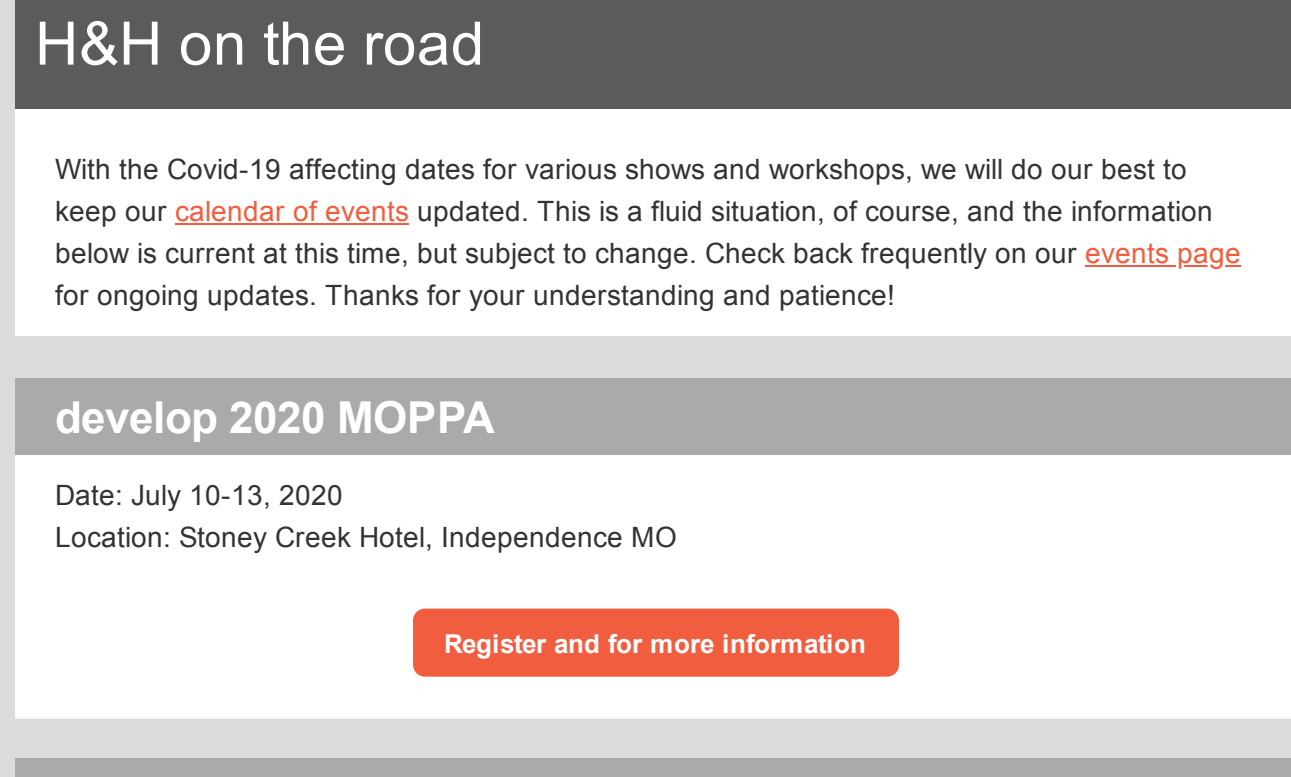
H&H on the road

With the Covid-19 affecting dates for various shows and workshops, we will do our best to keep our calendar of events updated. This is a fluid situation, of course, and the information below is current at this time, but subject to change. Check back frequently on our events page for ongoing updates. Thanks for your understanding and patience!

develop 2020 MOPPA

Date: July 10-13, 2020
Location: Stoney Creek Hotel, Independence MO

Register and for more information